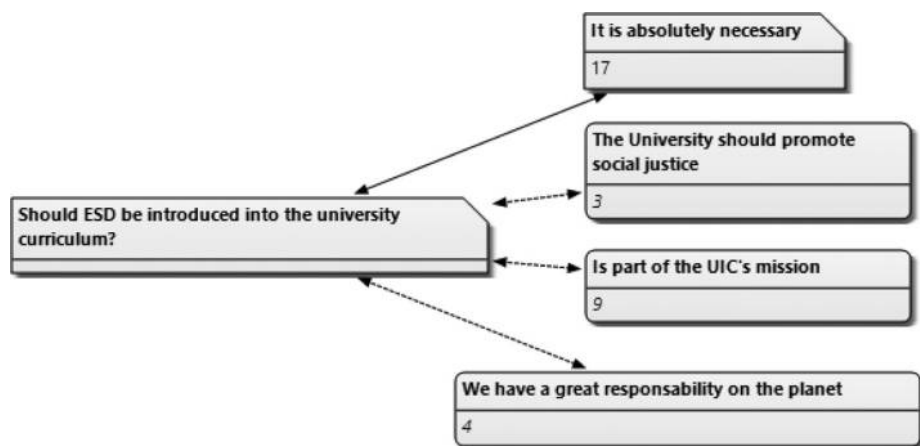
Should ESD be introduced into the university curriculum?

It is absolutely necessary

17

The University should promote social justice

3

Is part of the UIC's mission

9

We have a great responsability on the planet

4